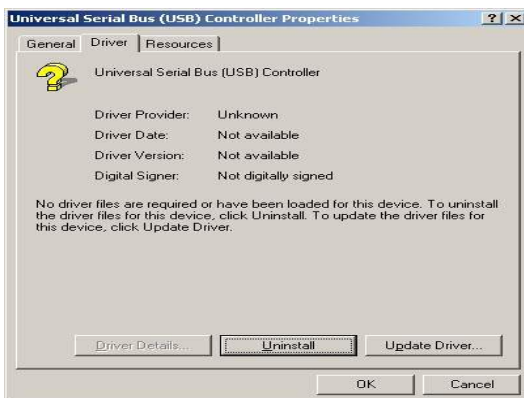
Universal Serial Bus (USB) Controller Properties

?

General | Driver | Resources

Universal Serial Bus (USB) Controller

| | |
|---|---|
| Driver Provider: | Unknown |
| Driver Date: | Not available |
| Driver Version: | Not available |
| Digital Signer: | Not digitally signed |

No driver files are required or have been loaded for this device. To uninstall the driver files for this device, click Uninstall. To update the driver files for this device, click Update Driver.

Driver Details... | Uninstall | Update Driver...

OK | Cancel